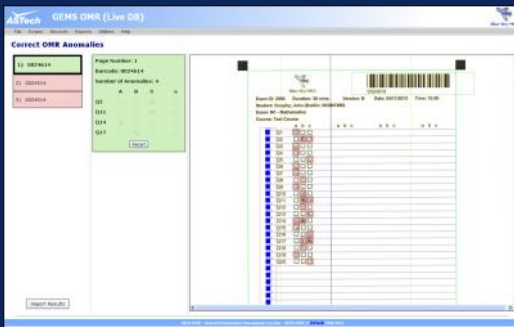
AsTech GEMS OMR (Live DB)

File Exams Records Reports Utilities Help

Correct OMR Anomalies

1) 0024614

2) 0024614

3) 0024614

Page Number: 1
Barcode: 0024614
Number of Anomalies: 4

A B C D

Q2
Q11
Q14
Q17

Reset

Import Results

Q1
Q2
Q3
Q4
Q5
Q6
Q7
Q8
Q9
Q10
Q11
Q12
Q13
Q14
Q15
Q16
Q17
Q18
Q19
Q20

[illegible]